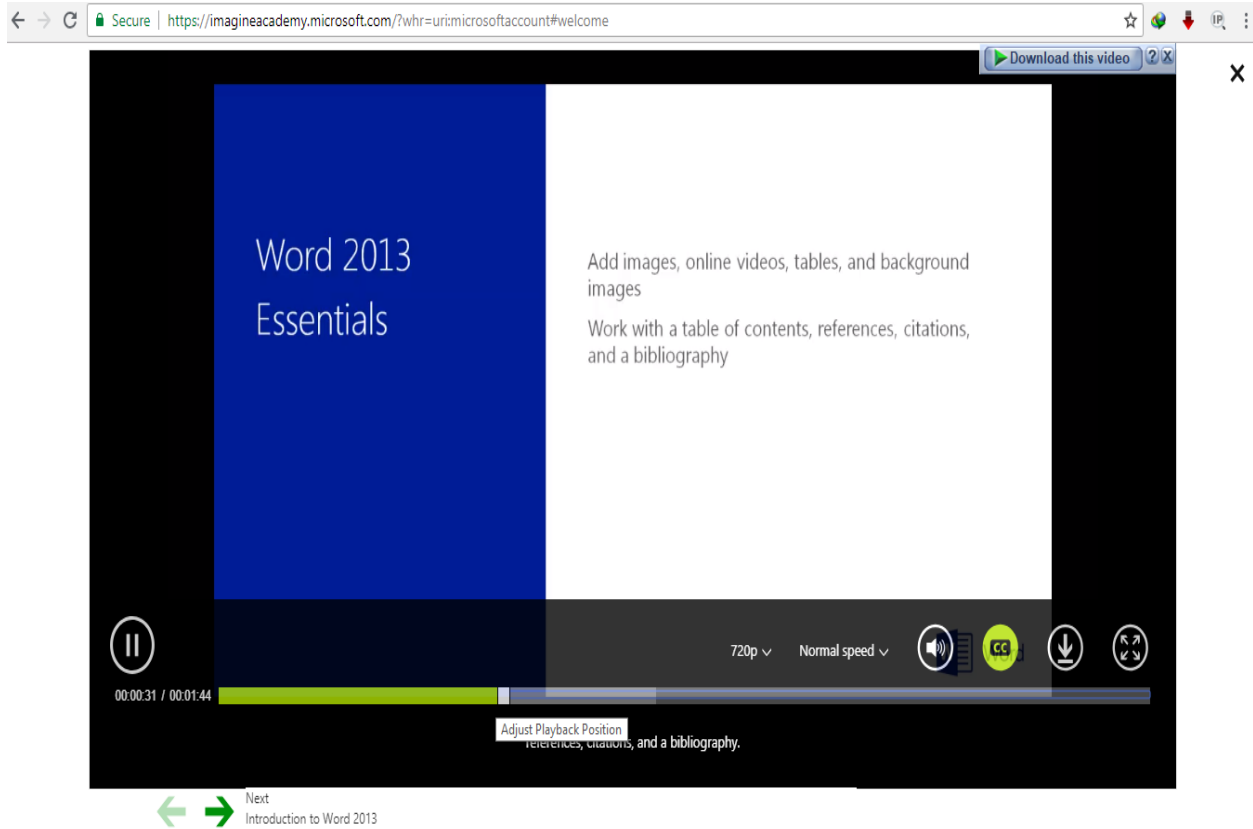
Secure | https://imagineacademy.microsoft.com/?whr=uri:microsoftaccount#welcome

Download this video ? X

×

Word 2013
Essentials

Add images, online videos, tables, and background images

Work with a table of contents, references, citations, and a bibliography

720p ∨ Normal speed ∨ CC

00:00:31 / 00:01:44

Adjust Playback Position

references, citations, and a bibliography.

Next
Introduction to Word 2013